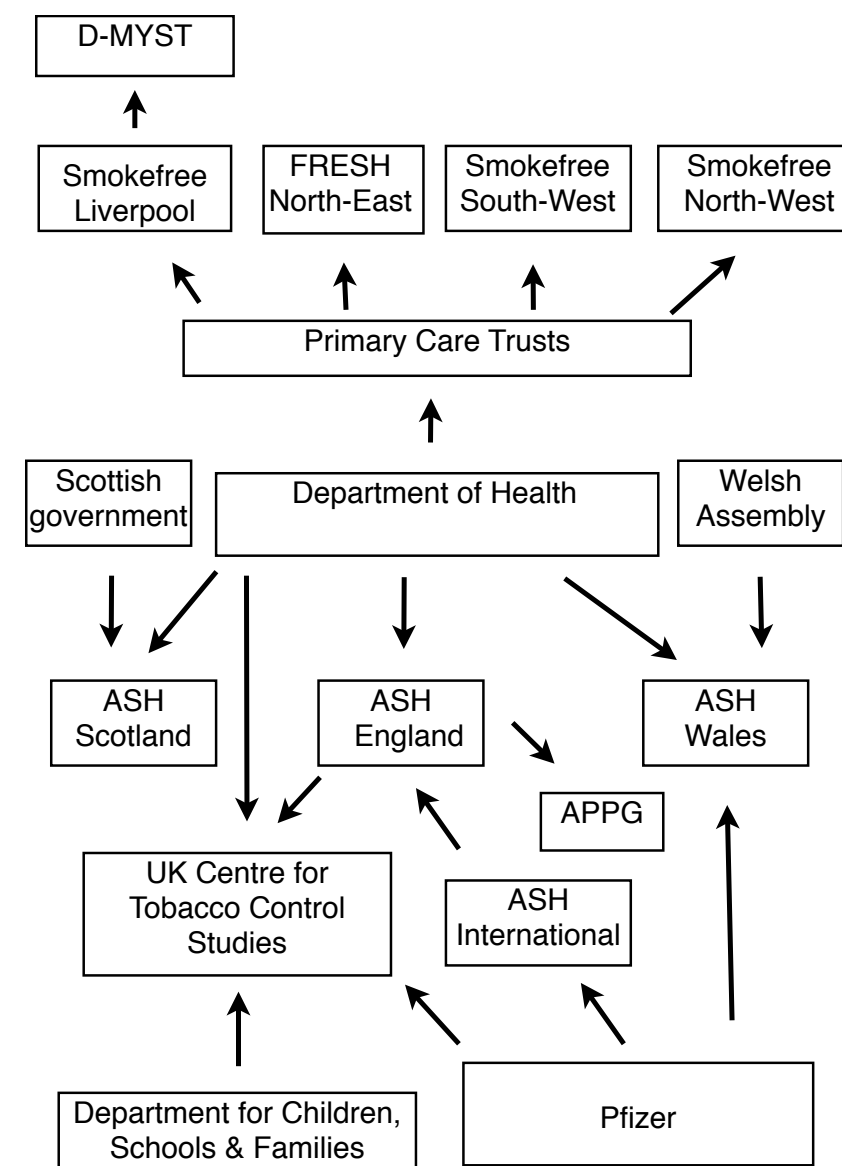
D-MYST

Smokefree Liverpool

FRESH North-East

Smokefree South-West

Smokefree North-West

Primary Care Trusts

Scottish government

Department of Health

Welsh Assembly

ASH Scotland

ASH England

ASH Wales

APPG

UK Centre for Tobacco Control Studies

ASH International

Department for Children, Schools & Families

Pfizer